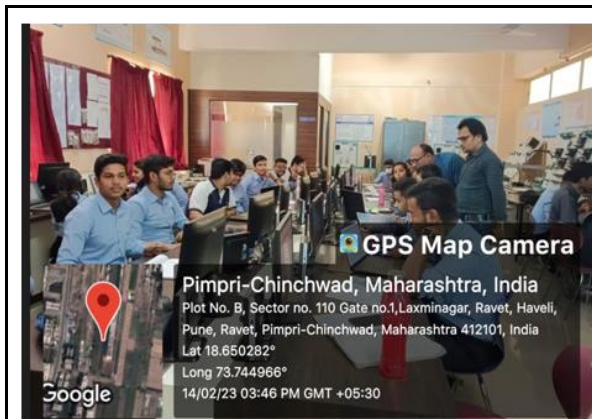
GPS Map Camera

Pimpri-Chinchwad, Maharashtra, India
Plot No. B, Sector no. 110 Gate no.1,Laxminagar, Ravet, Haveli, Pune, Ravet, Pimpri-Chinchwad, Maharashtra 412101, India
Lat 18.650282°
Long 73.744966°
14/02/23 03:46 PM GMT +05:30

Google